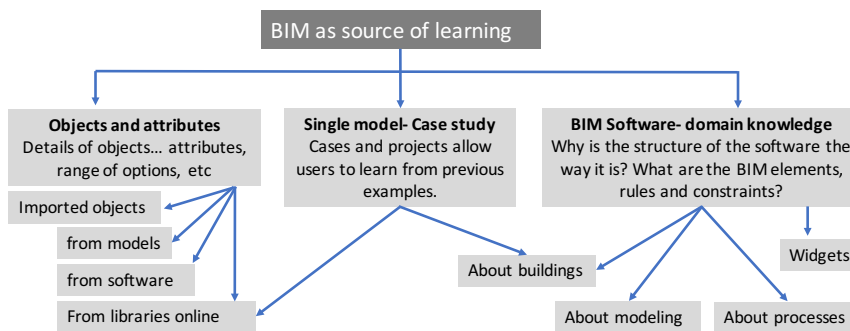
BIM as source of learning

Objects and attributes
Details of objects… attributes, range of options, etc

Single model- Case study
Cases and projects allow users to learn from previous examples.

BIM Software- domain knowledge
Why is the structure of the software the way it is? What are the BIM elements, rules and constraints?

Imported objects

from models

from software

From libraries online

About buildings

Widgets

About modeling

About processes